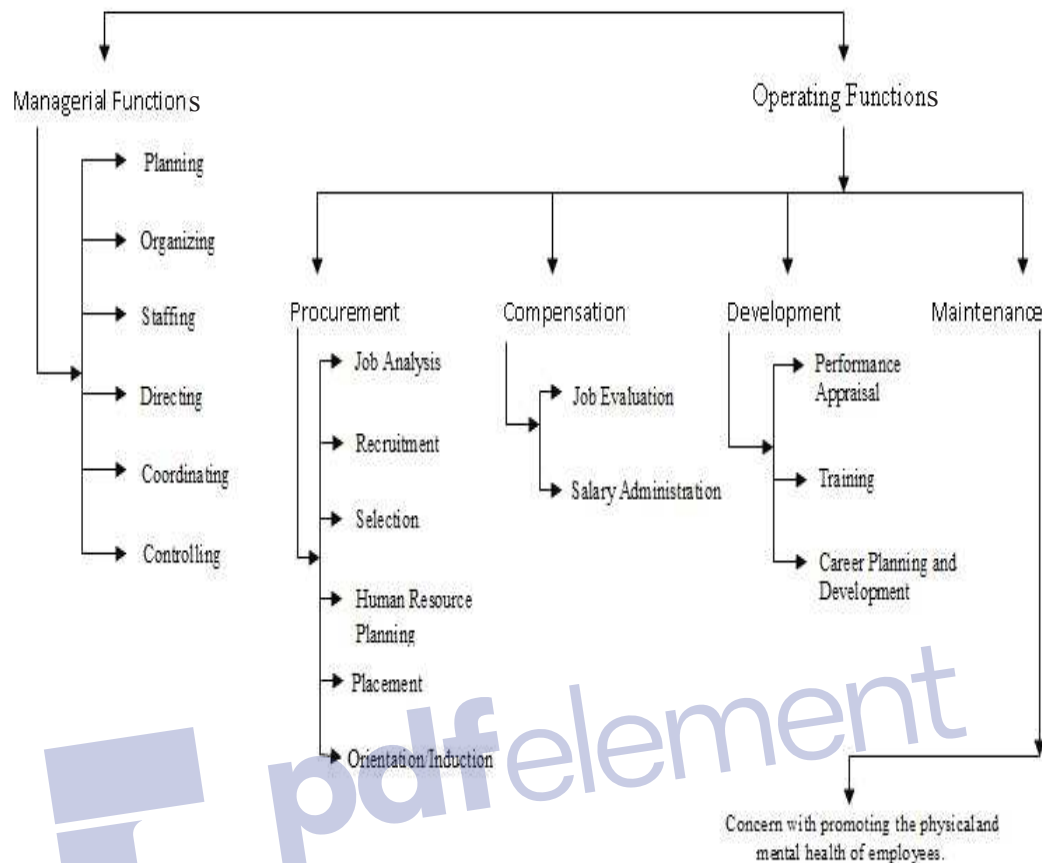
Managerial Functions

Planning

Organizing

Staffing

Directing

Coordinating

Controlling

Operating Functions

Procurement

Job Analysis

Recruitment

Selection

Human Resource Planning

Placement

Orientation/Induction

Compensation

Job Evaluation

Salary Administration

Development

Performance Appraisal

Training

Career Planning and Development

Maintenance

Concern with promoting the physical and mental health of employees.

pdfelement